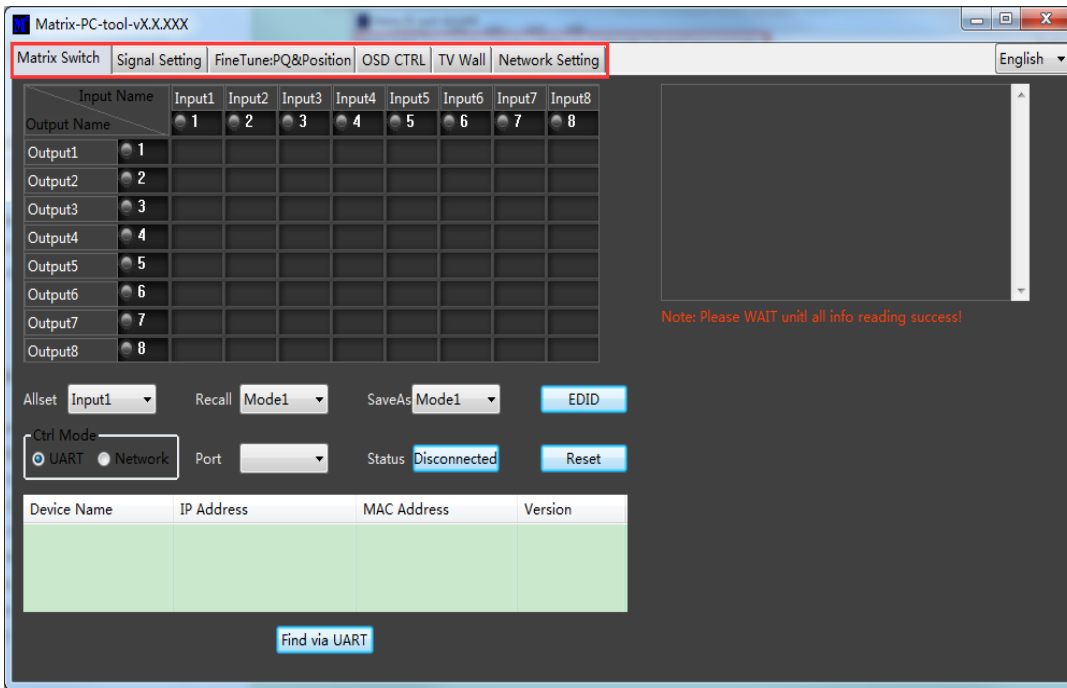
Matrix-PC-tool-vX.X.XXX

Matrix Switch | Signal Setting | FineTune:PQ&Position | OSD CTRL | TV Wall | Network Setting

English

| Input Name / Output Name | Input1 1 | Input2 2 | Input3 3 | Input4 4 | Input5 5 | Input6 6 | Input7 7 | Input8 8 |
|---|---|---|---|---|---|---|---|---|
| Output1 1 | | | | | | | | |
| Output2 2 | | | | | | | | |
| Output3 3 | | | | | | | | |
| Output4 4 | | | | | | | | |
| Output5 5 | | | | | | | | |
| Output6 6 | | | | | | | | |
| Output7 7 | | | | | | | | |
| Output8 8 | | | | | | | | |

Note: Please WAIT unitl all info reading success!

Allset Input1 Recall Mode1 SaveAs Mode1 EDID

Ctrl Mode
UART Network Port Status Disconnected Reset

| Device Name | IP Address | MAC Address | Version |
|---|---|---|---|
| | | | |

Find via UART